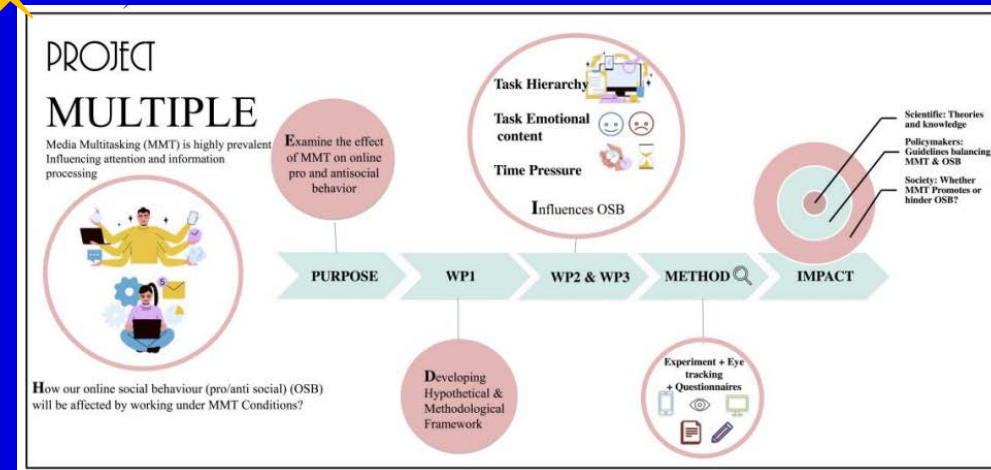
PROJECT

MULTIPLE

Media Multitasking (MMT) is highly prevalent Influencing attention and information processing

Examine the effect of MMT on online pro and antisocial behavior

Task Hierarchy

Task Emotional content

Time Pressure

Influences OSB

Scientific: Theories and knowledge

Policymakers: Guidelines balancing MMT & OSB

Society: Whether MMT Promotes or hinder OSB?

PURPOSE

WP1

WP2 & WP3

METHOD

IMPACT

How our online social behaviour (pro/anti social) (OSB) will be affected by working under MMT Conditions?

Developing Hypothetical & Methodological Framework

Experiment + Eye tracking + Questionnaires